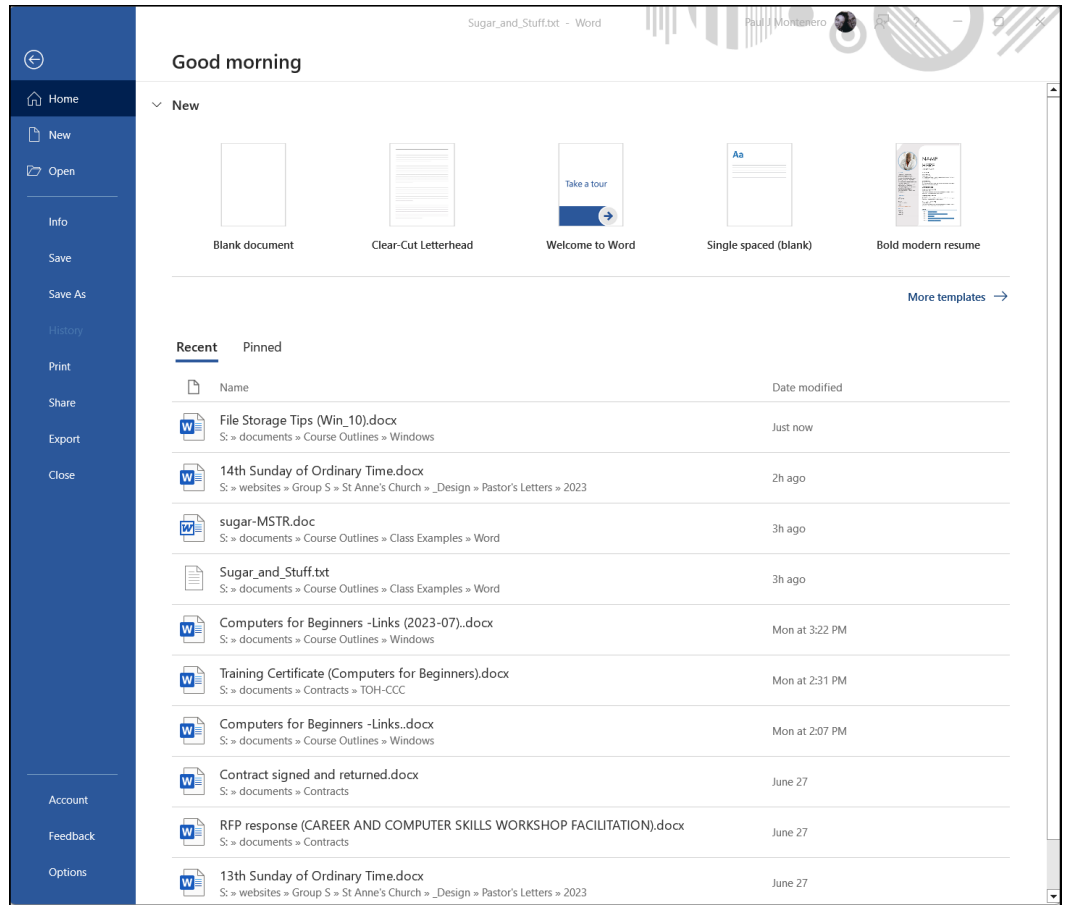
Sugar_and_Stuff.txt - Word

Paul J Montenero

Home

New

Open

Info

Save

Save As

History

Print

Share

Export

Close

Account

Feedback

Options

Good morning

New

Blank document

Clear-Cut Letterhead

Take a tour

Welcome to Word

Aa

Single spaced (blank)

Bold modern resume

More templates →

Recent

Pinned

| Name | Date modified |
|---|---|
| File Storage Tips (Win_10).docx S: » documents » Course Outlines » Windows | Just now |
| 14th Sunday of Ordinary Time.docx S: » websites » Group S » St Anne's Church » _Design » Pastor's Letters » 2023 | 2h ago |
| sugar-MSTR.doc S: » documents » Course Outlines » Class Examples » Word | 3h ago |
| Sugar_and_Stuff.txt S: » documents » Course Outlines » Class Examples » Word | 3h ago |
| Computers for Beginners -Links (2023-07)..docx S: » documents » Course Outlines » Windows | Mon at 3:22 PM |
| Training Certificate (Computers for Beginners).docx S: » documents » Contracts » TOH-CCC | Mon at 2:31 PM |
| Computers for Beginners -Links..docx S: » documents » Course Outlines » Windows | Mon at 2:07 PM |
| Contract signed and returned.docx S: » documents » Contracts | June 27 |
| RFP response (CAREER AND COMPUTER SKILLS WORKSHOP FACILITATION).docx S: » documents » Contracts | June 27 |
| 13th Sunday of Ordinary Time.docx S: » websites » Group S » St Anne's Church » _Design » Pastor's Letters » 2023 | June 27 |